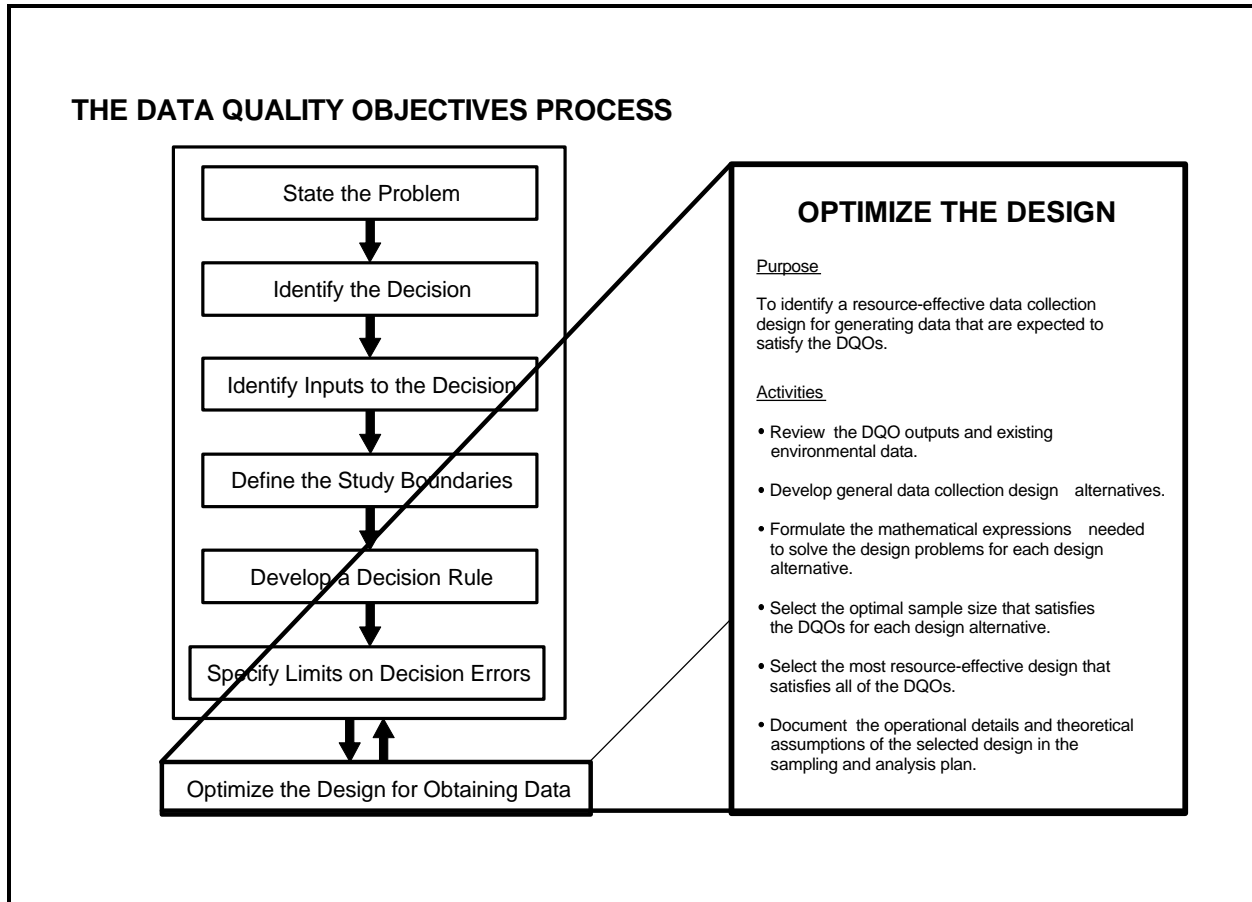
THE DATA QUALITY OBJECTIVES PROCESS

State the Problem

Identify the Decision

Identify Inputs to the Decision

Define the Study Boundaries

Develop a Decision Rule

Specify Limits on Decision Errors

Optimize the Design for Obtaining Data

OPTIMIZE THE DESIGN

Purpose

To identify a resource-effective data collection design for generating data that are expected to satisfy the DQOs.

Activities

• Review the DQO outputs and existing environmental data.

• Develop general data collection design alternatives.

• Formulate the mathematical expressions needed to solve the design problems for each design alternative.

• Select the optimal sample size that satisfies the DQOs for each design alternative.

• Select the most resource-effective design that satisfies all of the DQOs.

• Document the operational details and theoretical assumptions of the selected design in the sampling and analysis plan.